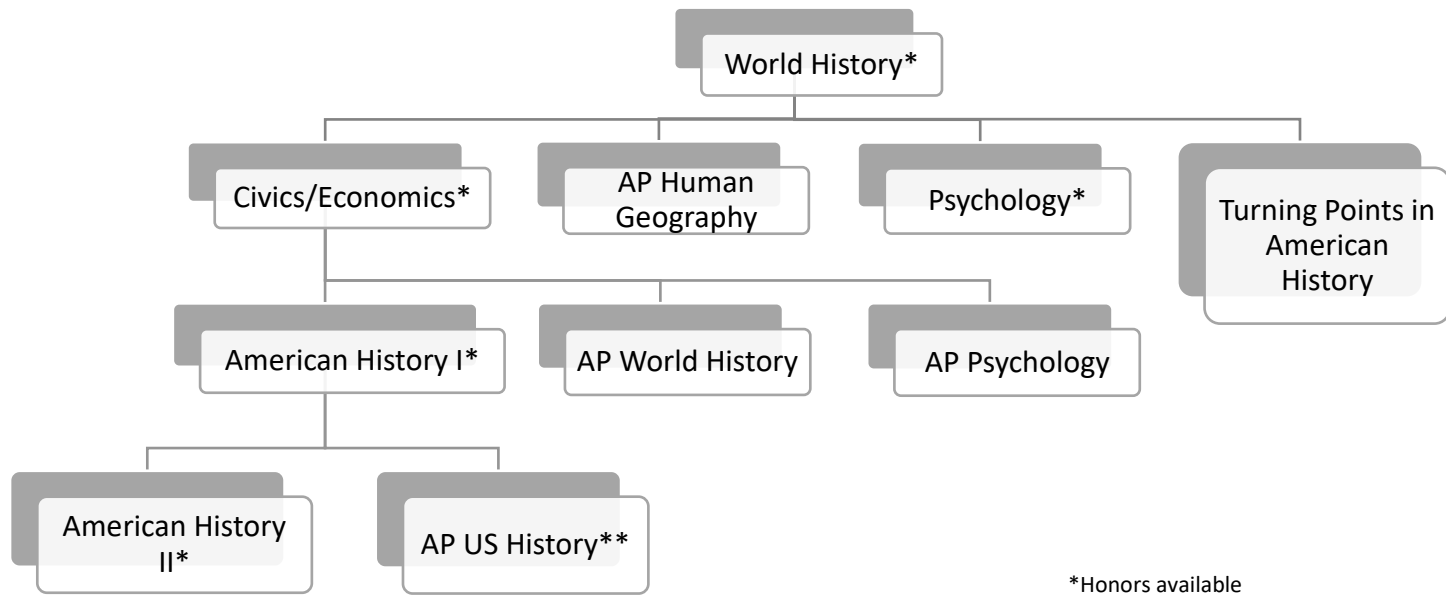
World History*

Civics/Economics*

AP Human Geography

Psychology*

Turning Points in American History

American History I*

AP World History

AP Psychology

American History II*

AP US History**

*Honors available